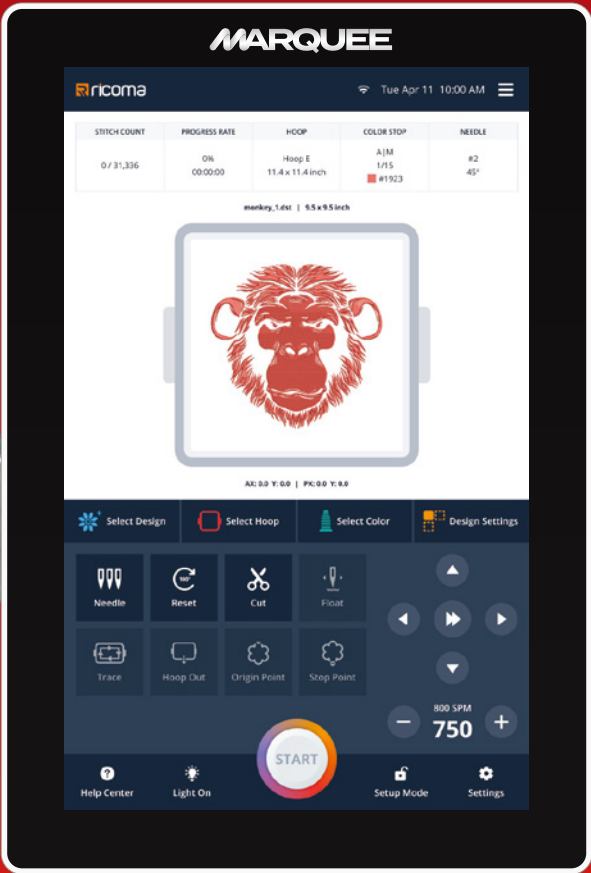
MARQUEE

ricoma

Tue Apr 11 10:00 AM

| STITCH COUNT | PROGRESS RATE | HOOP | COLOR STOP | NEEDLE |
|---|---|---|---|---|
| 0 / 31,336 | 0% 00:00:00 | Hoop E 11.4 x 11.4 inch | A\|M 1/15 #1923 | #2 45° |

monkey_1.dst | 9.5 x 9.5 inch

AX: 0.0 Y: 0.0 | PX: 0.0 Y: 0.0

Select Design
Select Hoop
Select Color
Design Settings

Needle
Reset
Cut
Float
Trace
Hoop Out
Origin Point
Stop Point

800 SPM
750

START

Help Center
Light On
Setup Mode
Settings